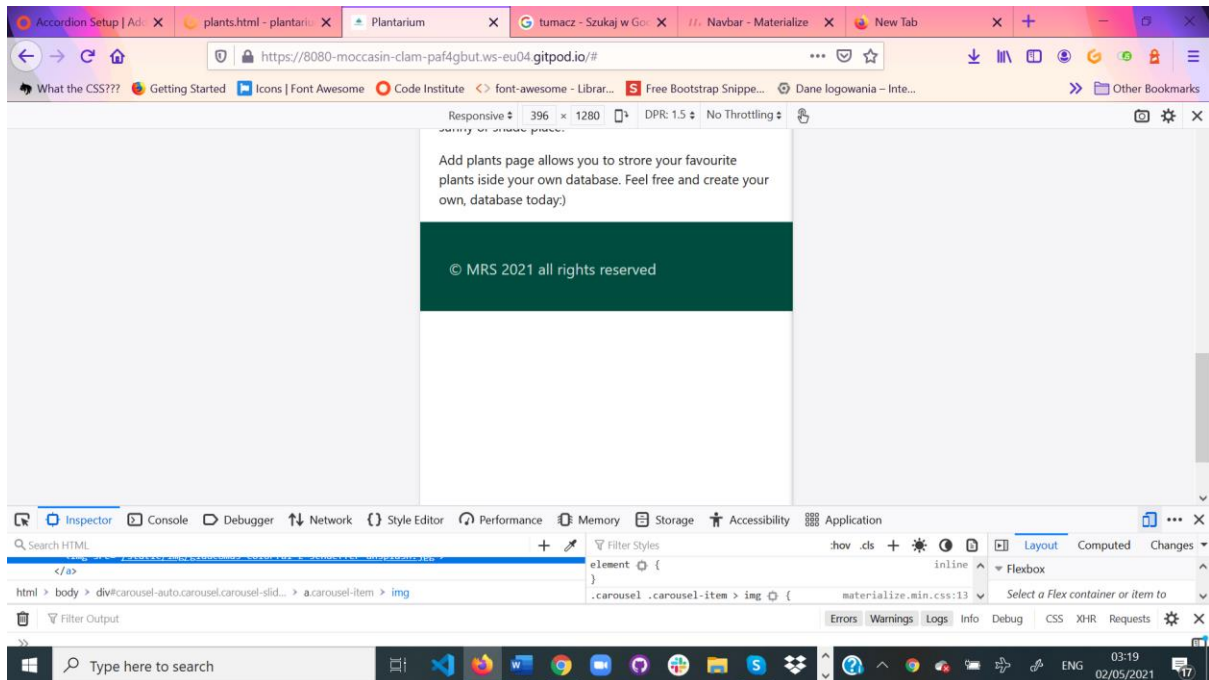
Accordion Setup | Ad ✕ plants.html - plantari ✕ Plantarium ✕ tumacz - Szukaj w Goo ✕ Navbar - Materialize ✕ New Tab ✕ +

https://8080-moccasin-clam-paf4gbut.ws-eu04.gitpod.io/#

What the CSS??? Getting Started Icons | Font Awesome Code Institute font-awesome - Librar... Free Bootstrap Snippe... Dane logowania – Inte... Other Bookmarks

Responsive 396 × 1280 DPR: 1.5 No Throttling

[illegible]

Add plants page allows you to strore your favourite plants iside your own database. Feel free and create your own, database today:)

© MRS 2021 all rights reserved

Inspector Console Debugger Network Style Editor Performance Memory Storage Accessibility Application

Search HTML

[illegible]

</a>

html > body > div#carousel-auto.carousel.carousel-slid... > a.carousel-item > img

Filter Styles :hov .cls

element { inline

}

.carousel .carousel-item > img { materialize.min.css:13

Layout Computed Changes

Flexbox

Select a Flex container or item to

Filter Output

Errors Warnings Logs Info Debug CSS XHR Requests

Type here to search

ENG 03:19 02/05/2021 17